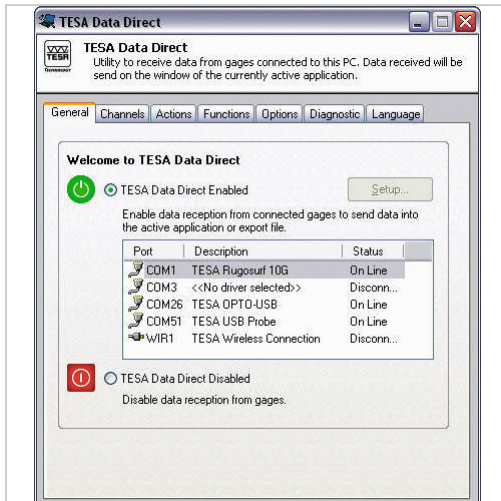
TESA Data Direct

TESA

TESA Data Direct
Utility to receive data from gages connected to this PC. Data received will be send on the window of the currently active application.

General | Channels | Actions | Functions | Options | Diagnostic | Language

Welcome to TESA Data Direct

TESA Data Direct Enabled

Setup...

Enable data reception from connected gages to send data into the active application or export file.

| Port | Description | Status |
|---|---|---|
| COM1 | TESA Rugosurf 10G | On Line |
| COM3 | <<No driver selected>> | Disconn... |
| COM26 | TESA OPTO-USB | On Line |
| COM51 | TESA USB Probe | On Line |
| WIR1 | TESA Wireless Connection | Disconn... |

TESA Data Direct Disabled

Disable data reception from gages.